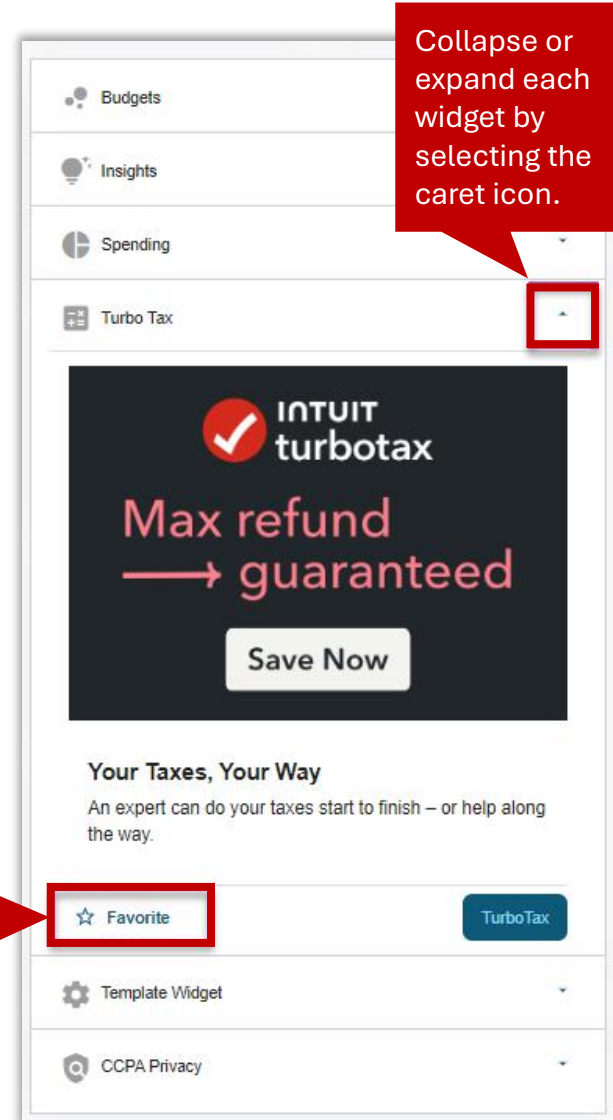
Collapse or expand each widget by selecting the caret icon.

Budgets

Insights

Spending

Turbo Tax

INTUIT turbotax

Max refund ⟶ guaranteed

Save Now

Your Taxes, Your Way

An expert can do your taxes start to finish – or help along the way.

Favorite

TurboTax

Template Widget

CCPA Privacy